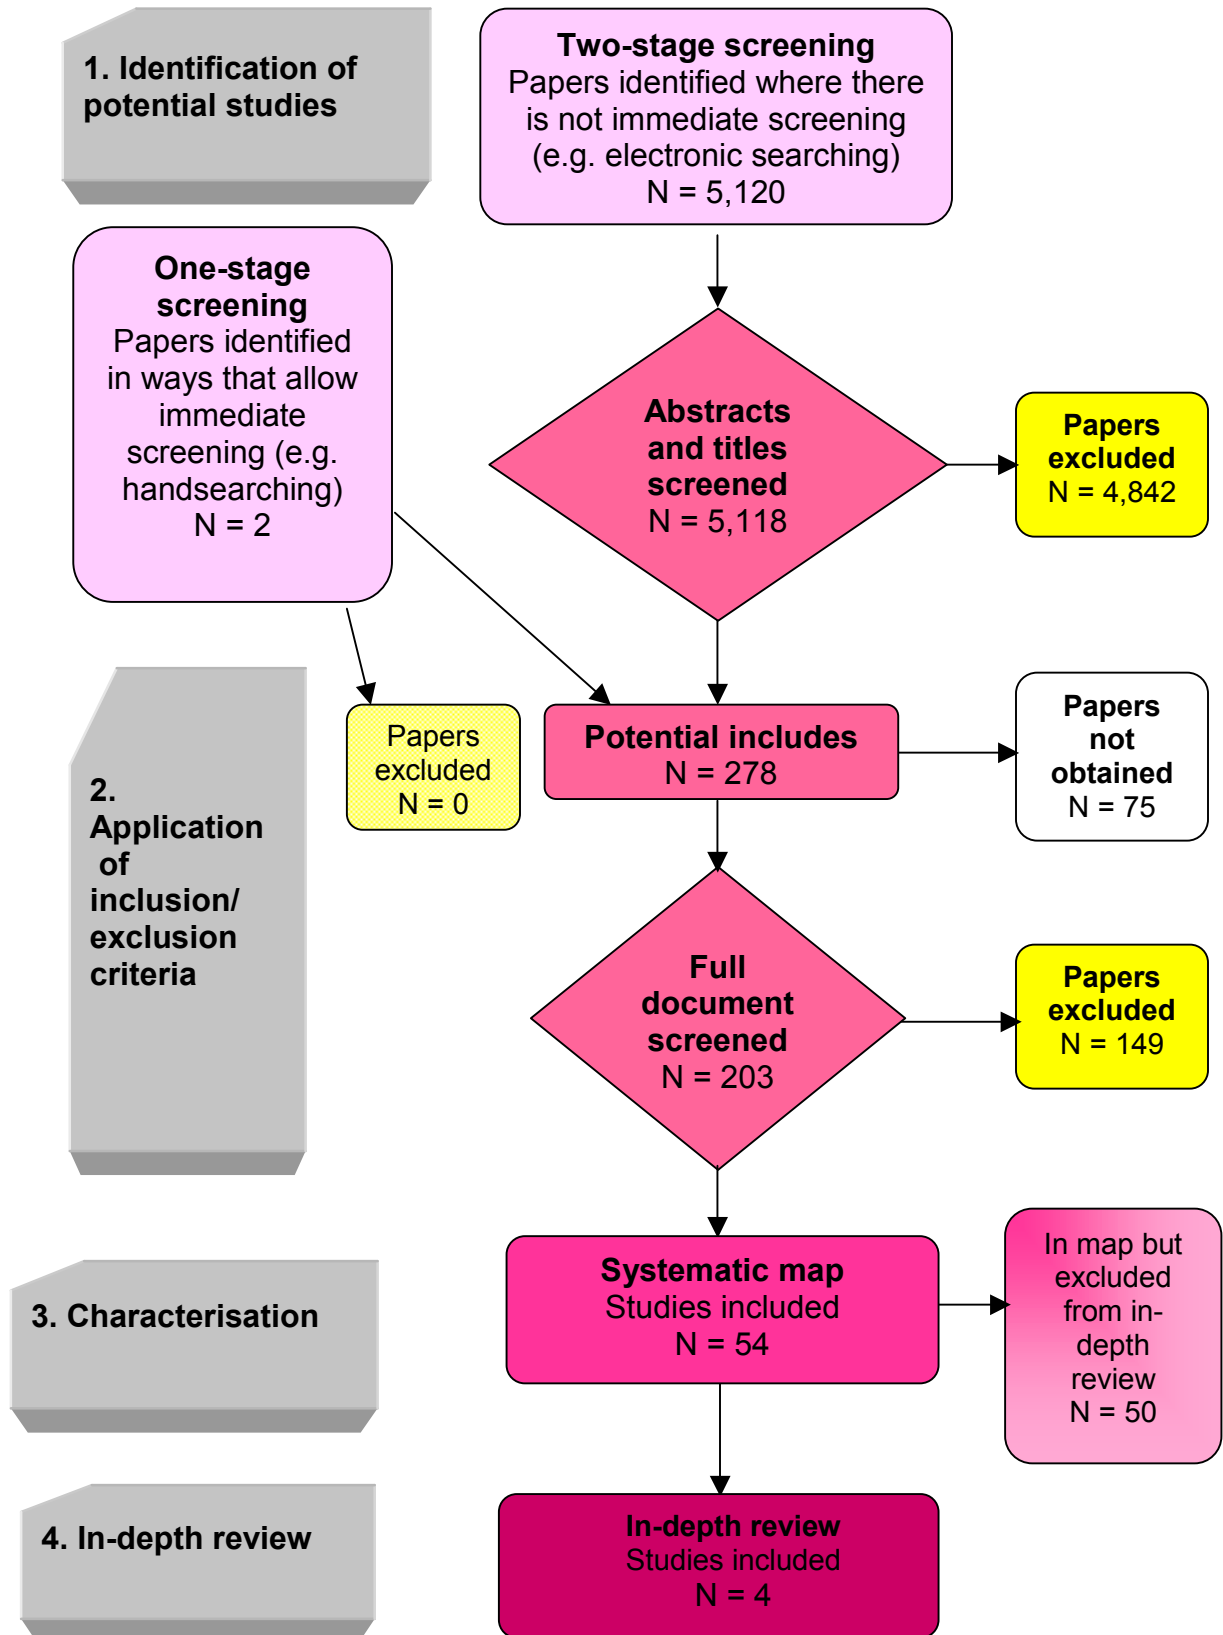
1. Identification of potential studies

Two-stage screening
Papers identified where there is not immediate screening (e.g. electronic searching)
N = 5,120

One-stage screening
Papers identified in ways that allow immediate screening (e.g. handsearching)
N = 2

Abstracts and titles screened
N = 5,118

Papers excluded
N = 4,842

2. Application of inclusion/ exclusion criteria

Papers excluded
N = 0

Potential includes
N = 278

Papers not obtained
N = 75

Full document screened
N = 203

Papers excluded
N = 149

3. Characterisation

Systematic map
Studies included
N = 54

In map but excluded from in-depth review
N = 50

4. In-depth review

In-depth review
Studies included
N = 4